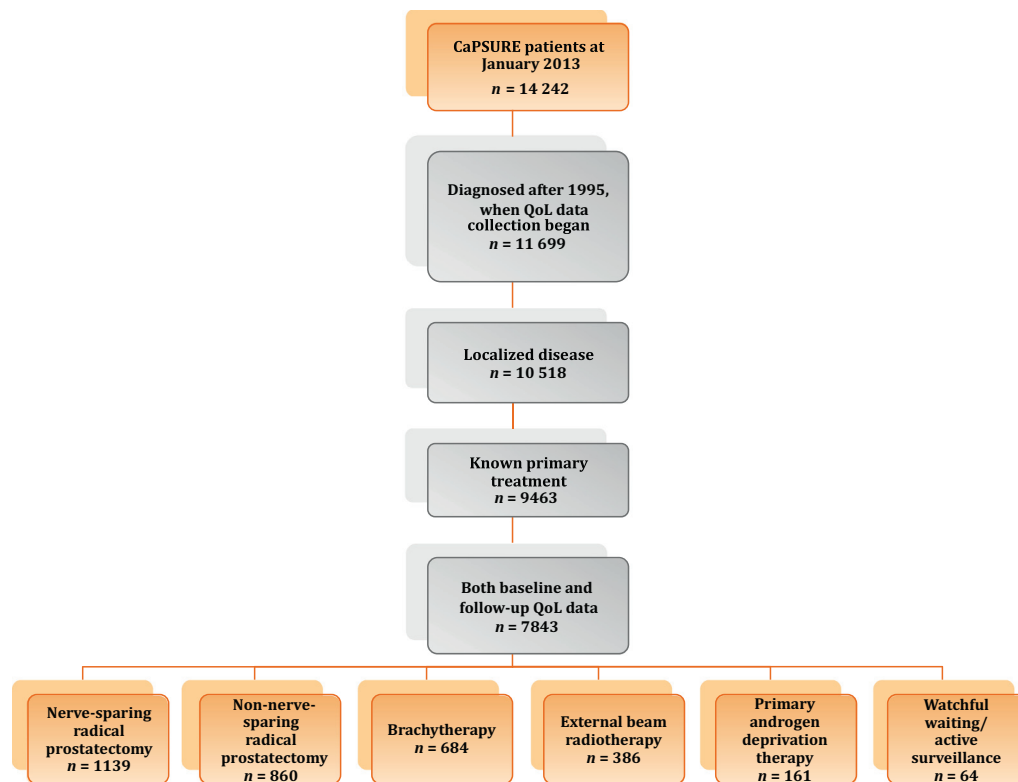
CaPSURE patients at January 2013
$n = 14\,242$

Diagnosed after 1995, when QoL data collection began
$n = 11\,699$

Localized disease
$n = 10\,518$

Known primary treatment
$n = 9463$

Both baseline and follow-up QoL data
$n = 7843$

Nerve-sparing radical prostatectomy
$n = 1139$

Non-nerve-sparing radical prostatectomy
$n = 860$

Brachytherapy
$n = 684$

External beam radiotherapy
$n = 386$

Primary androgen deprivation therapy
$n = 161$

Watchful waiting/ active surveillance
$n = 64$